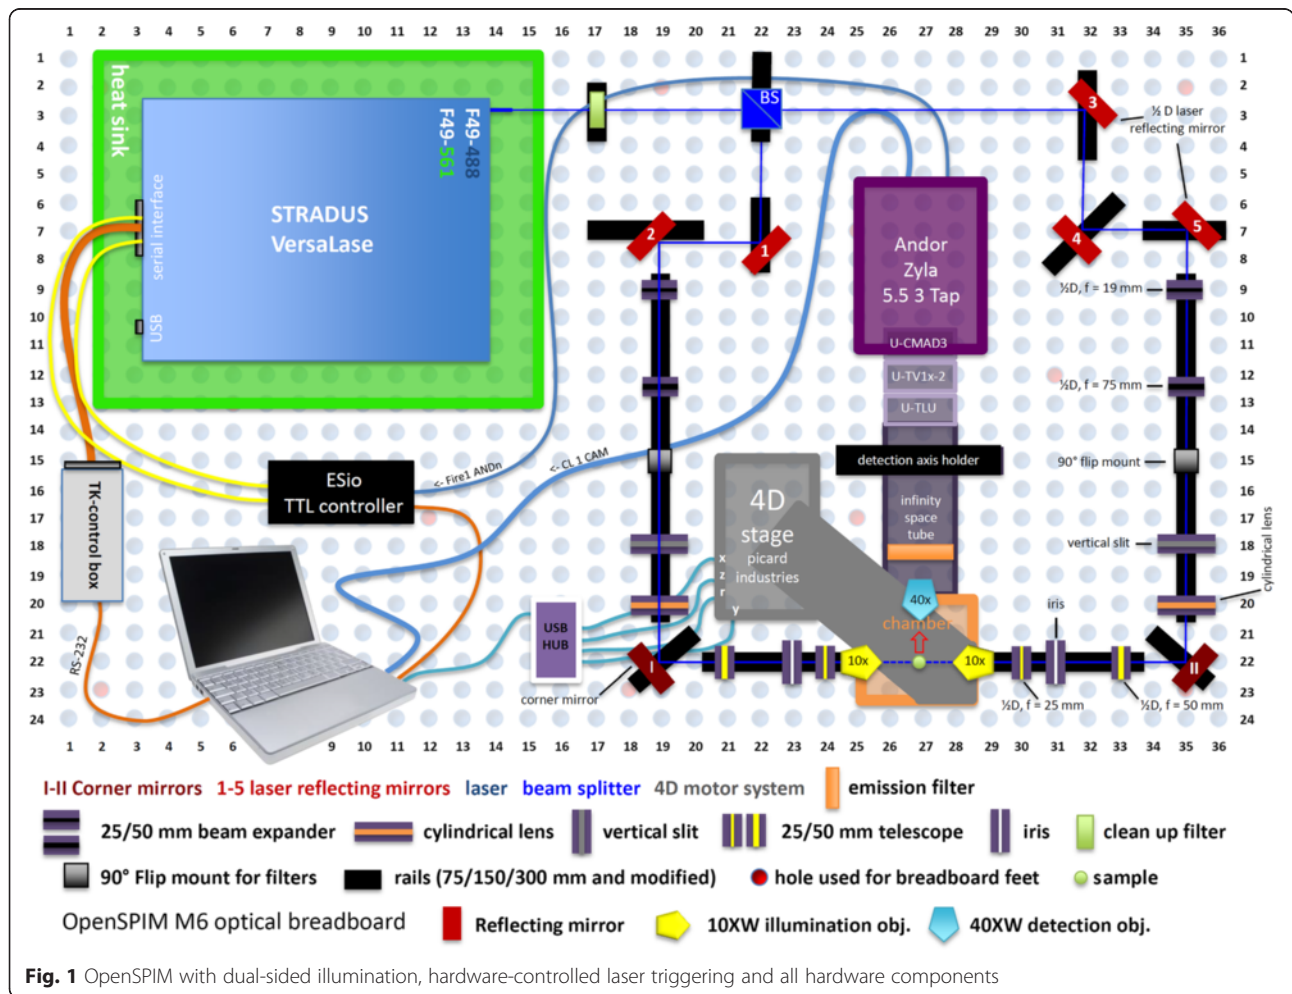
1 2 3 4 5 6 7 8 9 10 11 12 13 14 15 16 17 18 19 20 21 22 23 24 25 26 27 28 29 30 31 32 33 34 35 36

heat sink

F49-488
F49-561

serial interface
USB

STRADUS
VersaLase

BS

3
½ D laser reflecting mirror

2
1
4
5

Andor
Zyla
5.5 3 Tap

U-CMAD3
U-TV1x-2
U-TLU

½D, f = 19 mm
½D, f = 75 mm
90° flip mount
vertical slit
cylindrical lens
iris

detection axis holder

infinity space tube

TK-control box

ESio
TTL controller

<- Fire1 ANDn
<- CL 1 CAM

4D
stage
picard
industries

x
z
r
y

40x
chamber

USB HUB

RS-232

corner mirror

I
10x
10x
II

½D, f = 25 mm
½D, f = 50 mm

I-II Corner mirrors 1-5 laser reflecting mirrors laser beam splitter 4D motor system emission filter

25/50 mm beam expander cylindrical lens vertical slit 25/50 mm telescope iris clean up filter

90° Flip mount for filters rails (75/150/300 mm and modified) hole used for breadboard feet sample

OpenSPIM M6 optical breadboard Reflecting mirror 10XW illumination obj. 40XW detection obj.

**Fig. 1** OpenSPIM with dual-sided illumination, hardware-controlled laser triggering and all hardware components